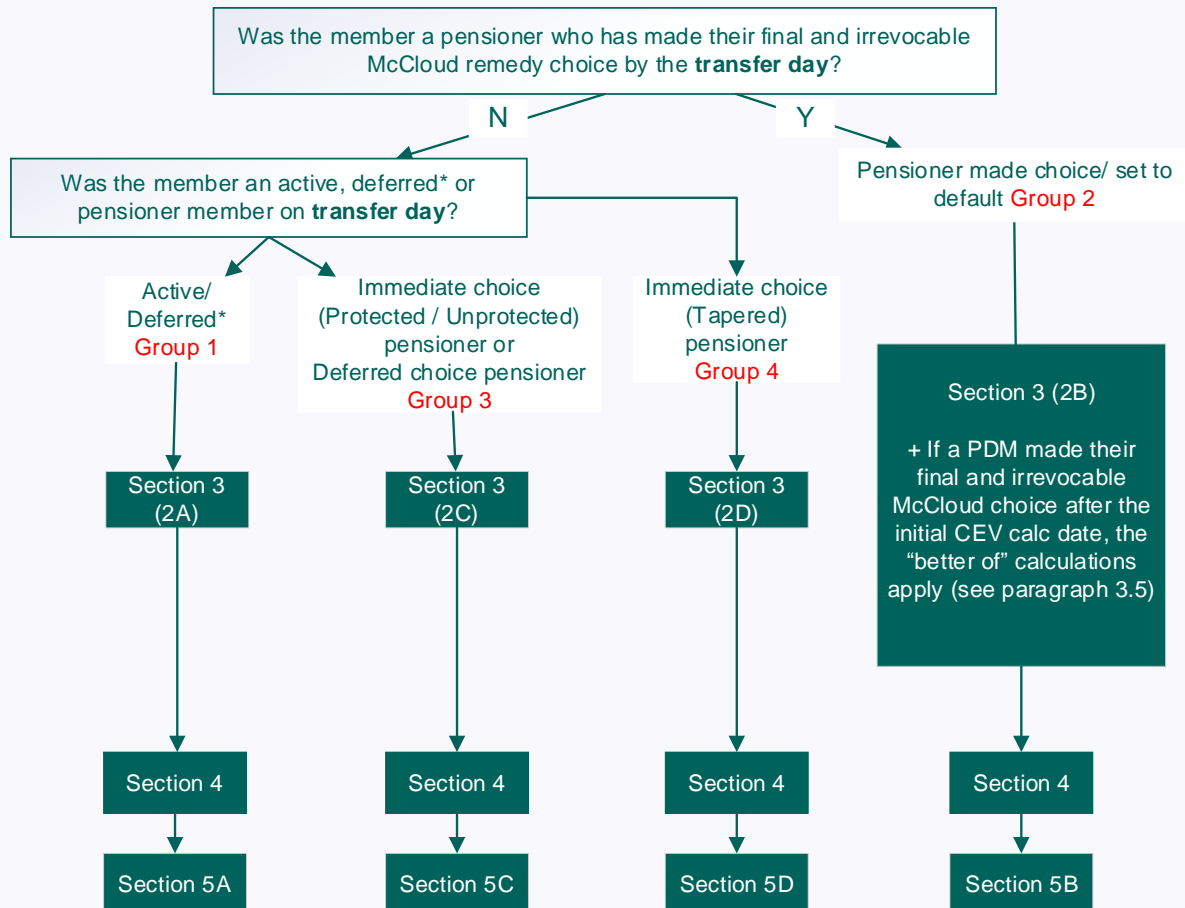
Was the member a pensioner who has made their final and irrevocable McCloud remedy choice by the **transfer day**?

N

Y

Was the member an active, deferred* or pensioner member on **transfer day**?

Pensioner made choice/ set to default Group 2

Active/ Deferred* Group 1

Immediate choice (Protected / Unprotected) pensioner or Deferred choice pensioner Group 3

Immediate choice (Tapered) pensioner Group 4

Section 3 (2B)

+ If a PDM made their final and irrevocable McCloud choice after the initial CEV calc date, the "better of" calculations apply (see paragraph 3.5)

Section 3 (2A)

Section 3 (2C)

Section 3 (2D)

Section 4

Section 4

Section 4

Section 4

Section 5A

Section 5C

Section 5D

Section 5B